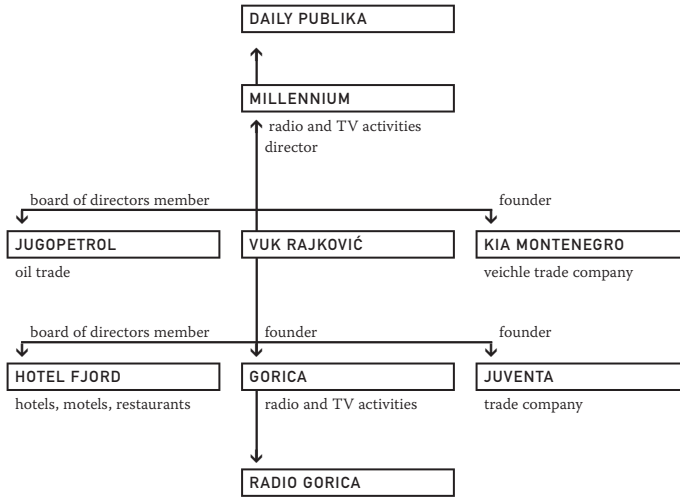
DAILY PUBLIKA

MILLENNIUM

radio and TV activities
director

board of directors member

founder

JUGOPETROL

oil trade

VUK RAJKOVIĆ

KIA MONTENEGRO

veichle trade company

board of directors member

founder

founder

HOTEL FJORD

hotels, motels, restaurants

GORICA

radio and TV activities

JUVENTA

trade company

RADIO GORICA